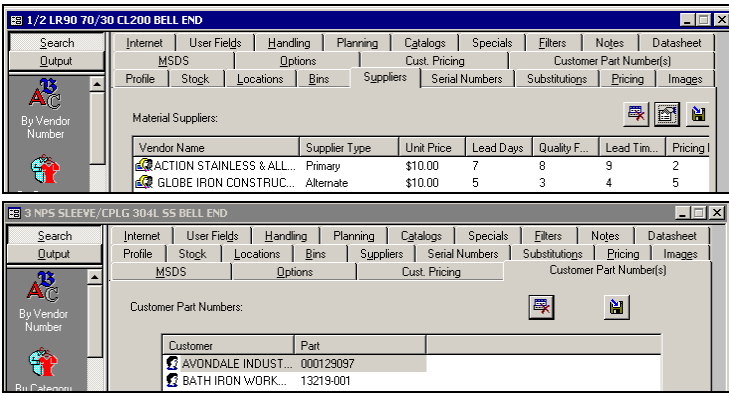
1/2 LR90 70/30 CL200 BELL END

Search
Output
By Vendor Number

Internet | User Fields | Handling | Planning | Catalogs | Specials | Filters | Notes | Datasheet
MSDS | Options | Cust. Pricing | Customer Part Number(s)
Profile | Stock | Locations | Bins | Suppliers | Serial Numbers | Substitutions | Pricing | Images

Material Suppliers:

| Vendor Name | Supplier Type | Unit Price | Lead Days | Quality F... | Lead Tim... | Pricing I |
|---|---|---|---|---|---|---|
| ACTION STAINLESS & ALL... | Primary | $10.00 | 7 | 8 | 9 | 2 |
| GLOBE IRON CONSTRUC... | Alternate | $10.00 | 5 | 3 | 4 | 5 |

3 NPS SLEEVE/CPLG 304L SS BELL END

Search
Output
By Vendor Number
By Category

Internet | User Fields | Handling | Planning | Catalogs | Specials | Filters | Notes | Datasheet
Profile | Stock | Locations | Bins | Suppliers | Serial Numbers | Substitutions | Pricing | Images
MSDS | Options | Cust. Pricing | Customer Part Number(s)

Customer Part Numbers:

| Customer | Part |
|---|---|
| AVONDALE INDUST... | 000129097 |
| BATH IRON WORK... | 13219-001 |